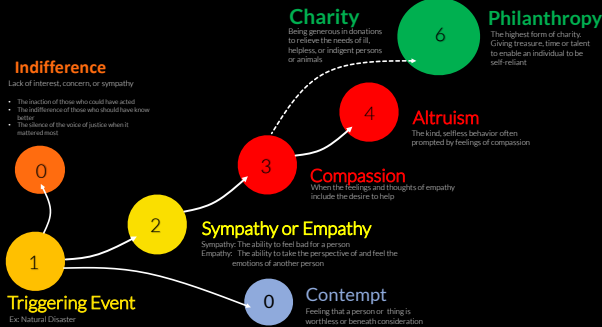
Charity
Being generous in donations to relieve the needs of ill, helpless, or indigent persons or animals

6

Philanthropy
The highest form of charity. Giving treasure, time or talent to enable an individual to be self-reliant

Indifference
Lack of interest, concern, or sympathy

- The inaction of those who could have acted
- The indifference of those who should have know better
- The silence of the voice of justice when it mattered most

4

Altruism
The kind, selfless behavior often prompted by feelings of compassion

0

3

Compassion
When the feelings and thoughts of empathy include the desire to help

2

Sympathy or Empathy
Sympathy: The ability to feel bad for a person
Empathy: The ability to take the perspective of and feel the emotions of another person

1

Triggering Event
Eic Natural Disaster

0

Contempt
Feeling that a person or thing is worthless or beneath consideration